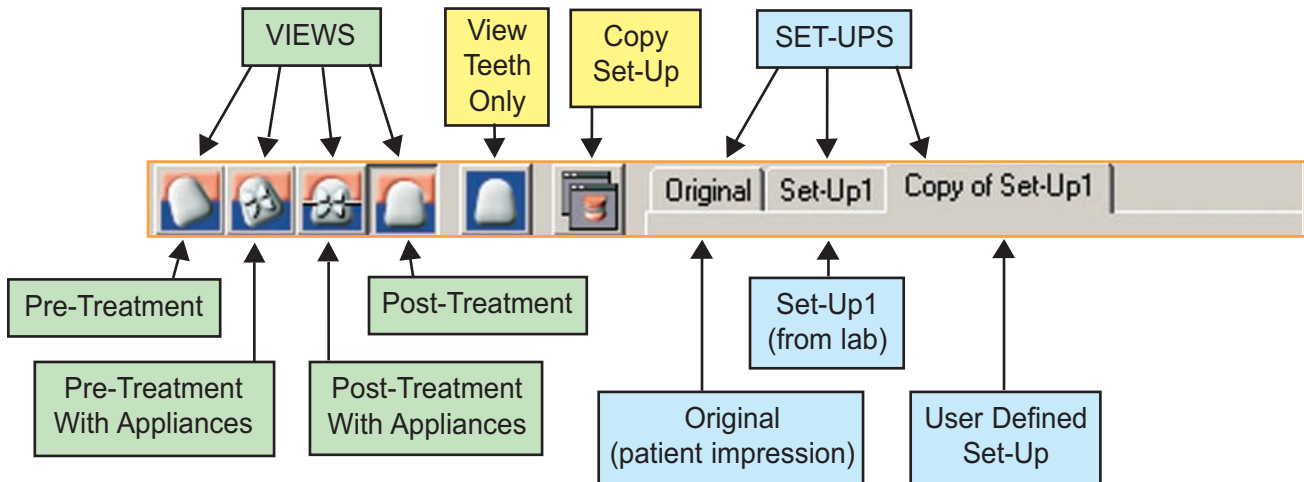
VIEWS

View Teeth Only

Copy Set-Up

SET-UPS

Original

Set-Up1

Copy of Set-Up1

Pre-Treatment

Post-Treatment

Set-Up1 (from lab)

Pre-Treatment With Appliances

Post-Treatment With Appliances

Original (patient impression)

User Defined Set-Up